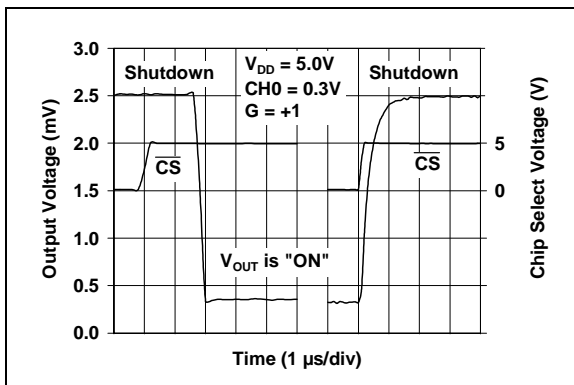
3.0
2.5
2.0
1.5
1.0
0.5
0.0

Output Voltage (mV)

Shutdown

$V_{DD}$ = 5.0V
CH0 = 0.3V
G = +1

Shutdown

$\overline{CS}$

$\overline{CS}$

5
0

Chip Select Voltage (V)

$V_{OUT}$ is "ON"

Time (1 µs/div)